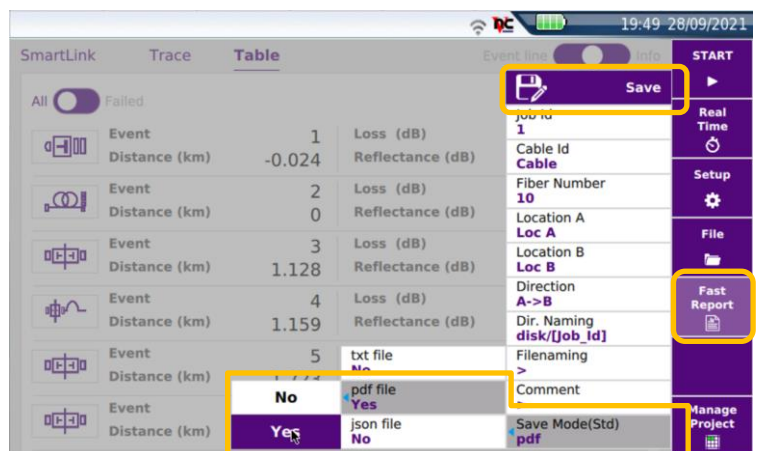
19:49 28/09/2021

SmartLink Trace Table

Event line Info

START

Real Time

Setup

File

Fast Report

Manage Project

All Failed

Save

Job Id
1

Cable Id
Cable

Fiber Number
10

Location A
Loc A

Location B
Loc B

Direction
A->B

Dir. Naming
disk/[Job_Id]

Filenaming
>

Comment
>

Save Mode(Std)
pdf

| | Event | 1 | Loss (dB) |
|---|---|---|---|
| | Distance (km) | -0.024 | Reflectance (dB) |
| | Event | 2 | Loss (dB) |
| | Distance (km) | 0 | Reflectance (dB) |
| | Event | 3 | Loss (dB) |
| | Distance (km) | 1.128 | Reflectance (dB) |
| | Event | 4 | Loss (dB) |
| | Distance (km) | 1.159 | Reflectance (dB) |
| | Event | 5 | |
| | Distance (km) | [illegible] | |
| | Event | | |
| | Distance (km) | | |

txt file
No

pdf file
Yes

json file
No

No

Yes